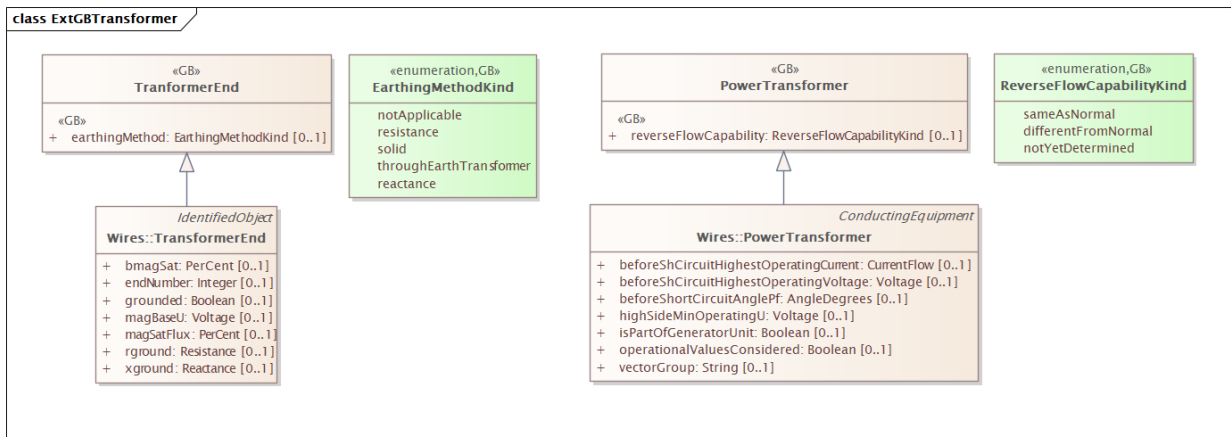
class ExtGBTransformer

«GB»
TranformerEnd

«GB»
+ earthingMethod: EarthingMethodKind [0..1]

«enumeration,GB»
EarthingMethodKind

notApplicable
resistance
solid
throughEarthTransformer
reactance

IdentifiedObject
Wires::TransformerEnd

+ bmagSat: PerCent [0..1]
+ endNumber: Integer [0..1]
+ grounded: Boolean [0..1]
+ magBaseU: Voltage [0..1]
+ magSatFlux: PerCent [0..1]
+ rground: Resistance [0..1]
+ xground: Reactance [0..1]

«GB»
PowerTransformer

«GB»
+ reverseFlowCapability: ReverseFlowCapabilityKind [0..1]

«enumeration,GB»
ReverseFlowCapabilityKind

sameAsNormal
differentFromNormal
notYetDetermined

ConductingEquipment
Wires::PowerTransformer

+ beforeShCircuitHighestOperatingCurrent: CurrentFlow [0..1]
+ beforeShCircuitHighestOperatingVoltage: Voltage [0..1]
+ beforeShortCircuitAnglePf: AngleDegrees [0..1]
+ highSideMinOperatingU: Voltage [0..1]
+ isPartOfGeneratorUnit: Boolean [0..1]
+ operationalValuesConsidered: Boolean [0..1]
+ vectorGroup: String [0..1]